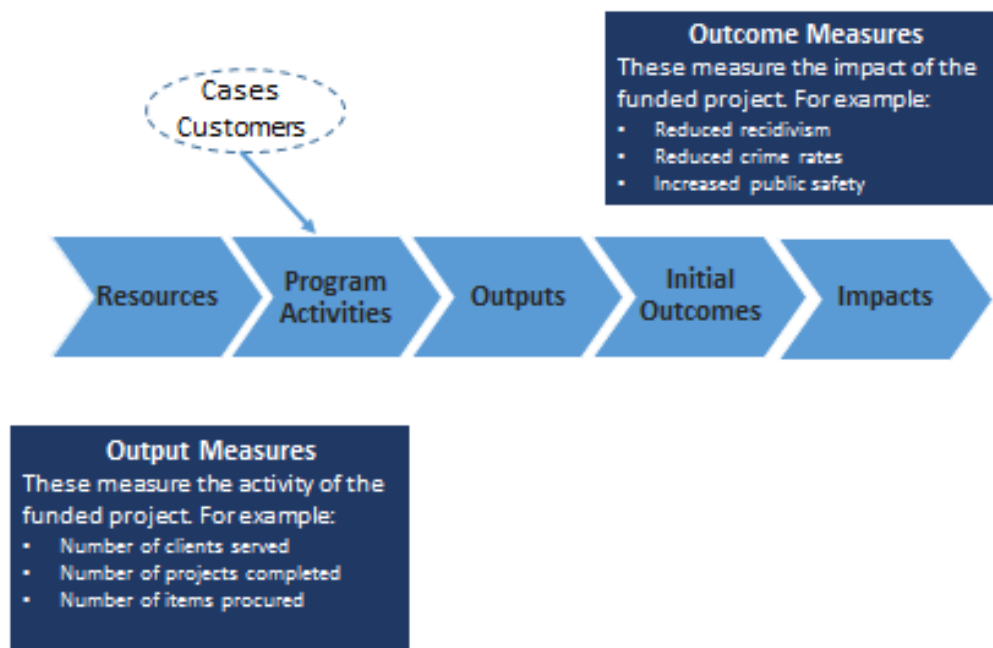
Outcome Measures
These measure the impact of the funded project. For example:
• Reduced recidivism
• Reduced crime rates
• Increased public safety

Cases
Customers

Resources

Program Activities

Outputs

Initial Outcomes

Impacts

Output Measures
These measure the activity of the funded project. For example:
• Number of clients served
• Number of projects completed
• Number of items procured